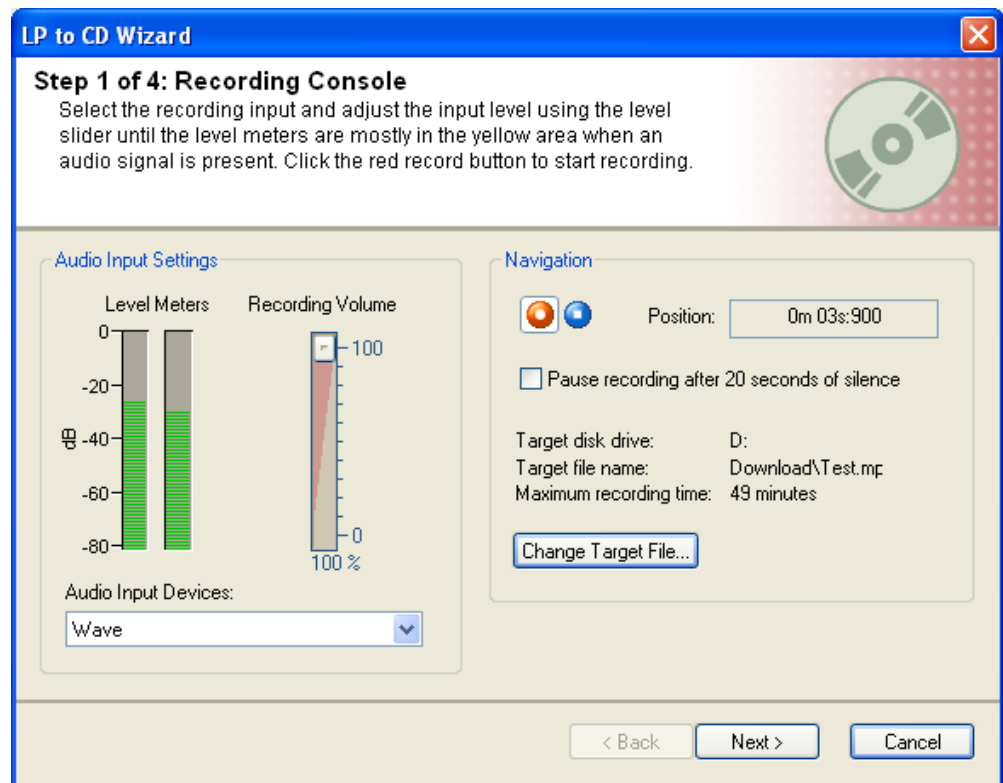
LP to CD Wizard

Step 1 of 4: Recording Console
Select the recording input and adjust the input level using the level slider until the level meters are mostly in the yellow area when an audio signal is present. Click the red record button to start recording.

Audio Input Settings

Level Meters
Recording Volume

0
-20
dB -40
-60
-80

100
0
100 %

Audio Input Devices:
Wave

Navigation

Position: 0m 03s:900

Pause recording after 20 seconds of silence

Target disk drive: D:
Target file name: Download\Test.mp
Maximum recording time: 49 minutes

Change Target File...

< Back
Next >
Cancel